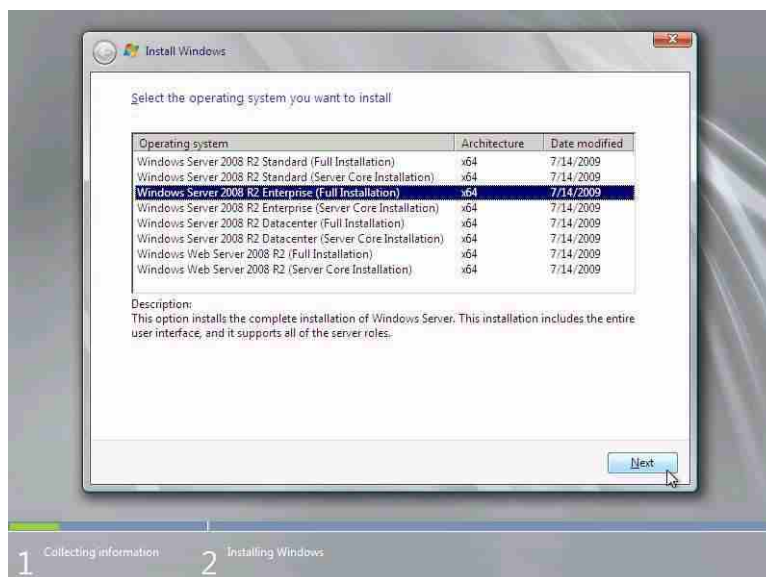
Install Windows

Select the operating system you want to install

| Operating system | Architecture | Date modified |
|---|---|---|
| Windows Server 2008 R2 Standard (Full Installation) | x64 | 7/14/2009 |
| Windows Server 2008 R2 Standard (Server Core Installation) | x64 | 7/14/2009 |
| Windows Server 2008 R2 Enterprise (Full Installation) | x64 | 7/14/2009 |
| Windows Server 2008 R2 Enterprise (Server Core Installation) | x64 | 7/14/2009 |
| Windows Server 2008 R2 Datacenter (Full Installation) | x64 | 7/14/2009 |
| Windows Server 2008 R2 Datacenter (Server Core Installation) | x64 | 7/14/2009 |
| Windows Web Server 2008 R2 (Full Installation) | x64 | 7/14/2009 |
| Windows Web Server 2008 R2 (Server Core Installation) | x64 | 7/14/2009 |

Description:
This option installs the complete installation of Windows Server. This installation includes the entire user interface, and it supports all of the server roles.

Next

1 Collecting information 2 Installing Windows